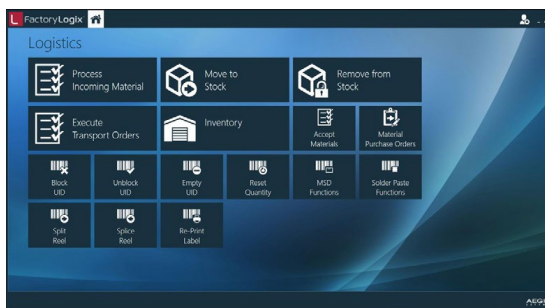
FactoryLogix

Logistics

Process Incoming Material

Move to Stock

Remove from Stock

Execute Transport Orders

Inventory

Accept Materials

Material Purchase Orders

Block UID

Unblock UID

Empty UID

Reset Quantity

MSD Functions

Solder Paste Functions

Split Reel

Splice Reel

Re-Print Label

AEG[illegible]